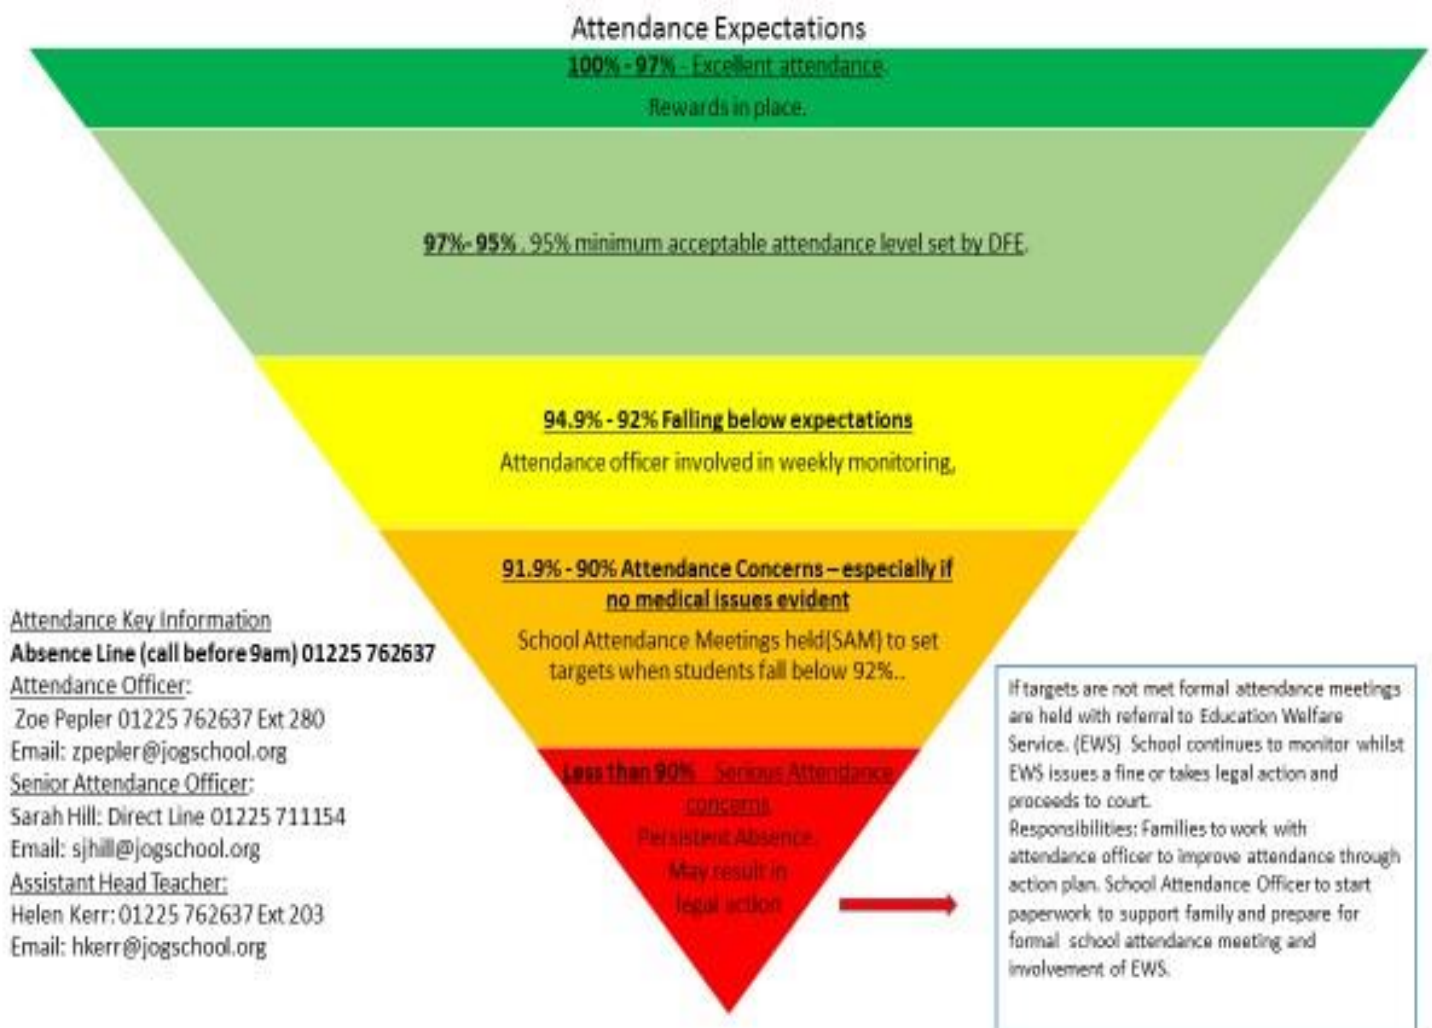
Attendance Expectations

100% - 97% - Excellent attendance

Rewards in place.

97%- 95% . 95% minimum acceptable attendance level set by DFE.

94.9% - 92% Falling below expectations

Attendance officer involved in weekly monitoring.

91.9% - 90% Attendance Concerns – especially if no medical issues evident

School Attendance Meetings held(SAM) to set targets when students fall below 92%..

Less than 90% Serious Attendance concerns

Persistent Absence.

May result in legal action

Attendance Key Information

Absence Line (call before 9am) 01225 762637

Attendance Officer:

Zoe Pepler 01225 762637 Ext 280

Email: zpepler@jogschool.org

Senior Attendance Officer:

Sarah Hill: Direct Line 01225 711154

Email: sjhill@jogschool.org

Assistant Head Teacher:

Helen Kerr: 01225 762637 Ext 203

Email: hkerr@jogschool.org

If targets are not met formal attendance meetings are held with referral to Education Welfare Service. (EWS) School continues to monitor whilst EWS issues a fine or takes legal action and proceeds to court.

Responsibilities: Families to work with attendance officer to improve attendance through action plan. School Attendance Officer to start paperwork to support family and prepare for formal school attendance meeting and involvement of EWS.